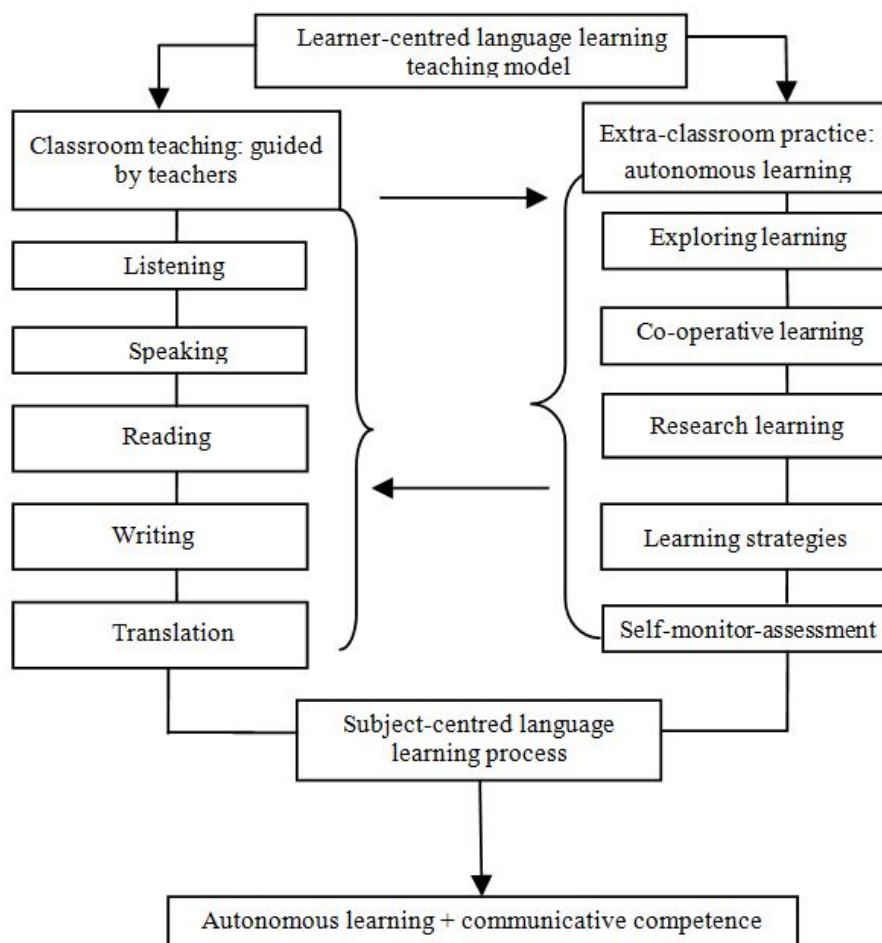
Learner-centred language learning teaching model

Classroom teaching: guided by teachers

Listening

Speaking

Reading

Writing

Translation

Extra-classroom practice: autonomous learning

Exploring learning

Co-operative learning

Research learning

Learning strategies

Self-monitor-assessment

Subject-centred language learning process

Autonomous learning + communicative competence